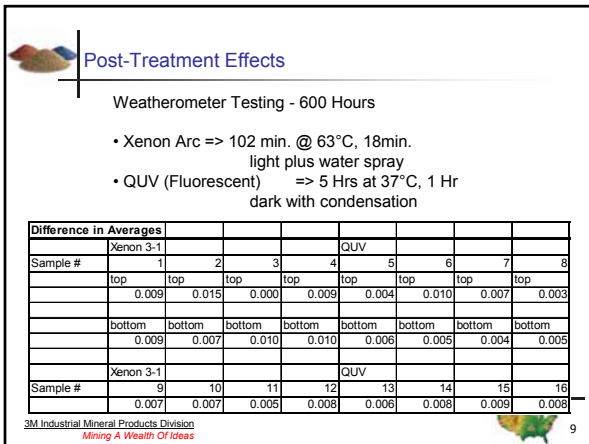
Post-Treatment Effects

Weatherometer Testing - 600 Hours

• Xenon Arc => 102 min. @ 63°C, 18min. light plus water spray
• QUV (Fluorescent) => 5 Hrs at 37°C, 1 Hr dark with condensation

| Difference in Averages | | | | | | | | |
|---|---|---|---|---|---|---|---|---|
| | Xenon 3-1 | | | | QUV | | | |
| Sample # | 1 | 2 | 3 | 4 | 5 | 6 | 7 | 8 |
| | top | top | top | top | top | top | top | top |
| | 0.009 | 0.015 | 0.000 | 0.009 | 0.004 | 0.010 | 0.007 | 0.003 |
| | | | | | | | | |
| | bottom | bottom | bottom | bottom | bottom | bottom | bottom | bottom |
| | 0.009 | 0.007 | 0.010 | 0.010 | 0.006 | 0.005 | 0.004 | 0.005 |
| | | | | | | | | |
| | Xenon 3-1 | | | | QUV | | | |
| Sample # | 9 | 10 | 11 | 12 | 13 | 14 | 15 | 16 |
| | 0.007 | 0.007 | 0.005 | 0.008 | 0.006 | 0.008 | 0.009 | 0.008 |

3M Industrial Mineral Products Division
Mining A Wealth Of Ideas

9